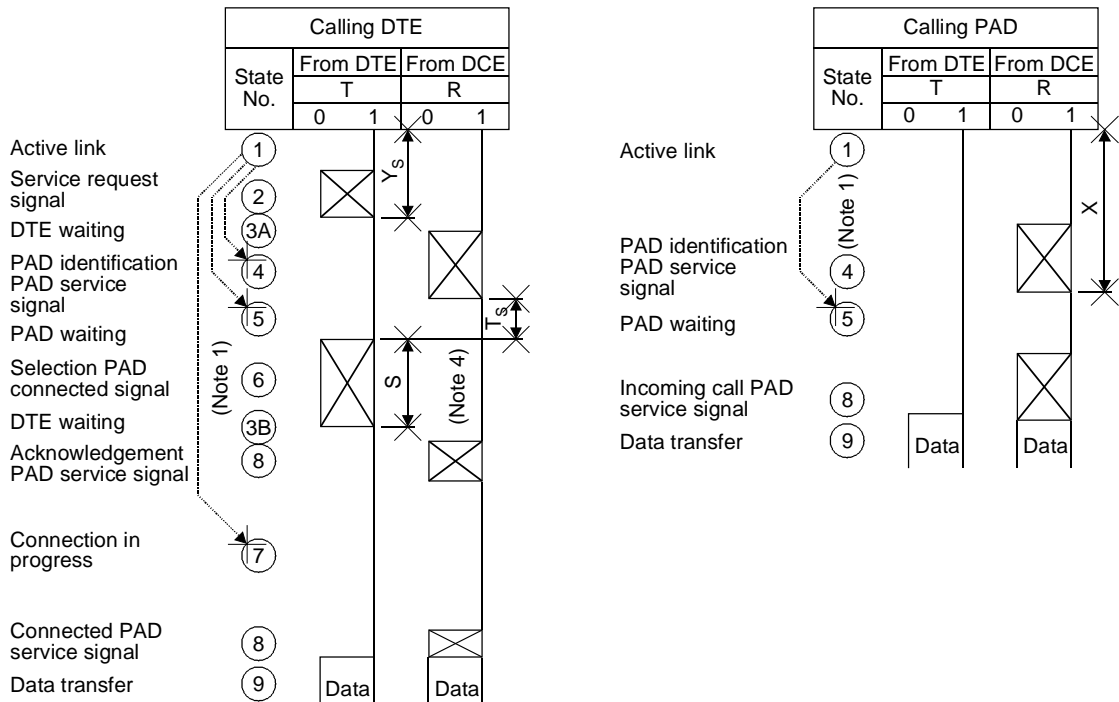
Calling DTE

| State No. | From DTE | From DCE |
|---|---|---|
| | T | R |
| | 0 1 | 0 1 |

Active link ①
Service request signal ②
DTE waiting ③A
PAD identification PAD service signal ④
⑤
PAD waiting
Selection PAD connected signal ⑥
DTE waiting ③B
Acknowledgement PAD service signal ⑧
Connection in progress ⑦
Connected PAD service signal ⑧
Data transfer ⑨

(Note 1)
$Y_S$
$T_S$
S
(Note 4)
Data
Data

Calling PAD

| State No. | From DTE | From DCE |
|---|---|---|
| | T | R |
| | 0 1 | 0 1 |

Active link ①
(Note 1)
X
PAD identification PAD service signal ④
PAD waiting ⑤
Incoming call PAD service signal ⑧
Data transfer ⑨
Data
Data